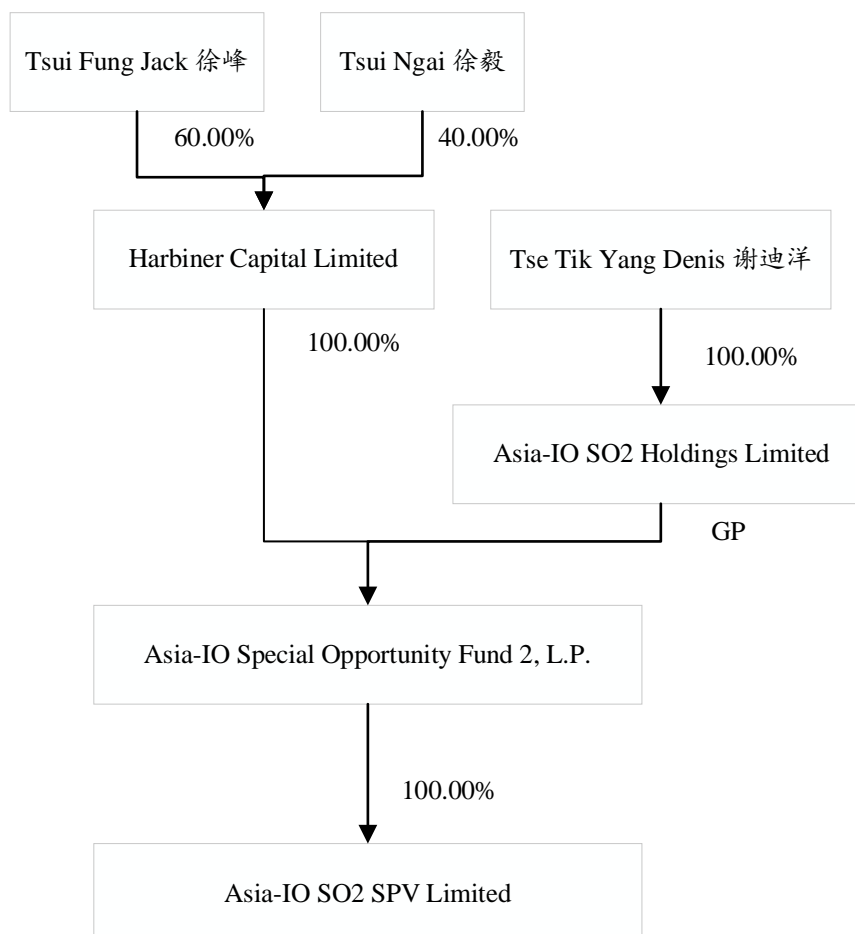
Tsui Fung Jack 徐峰

Tsui Ngai 徐毅

60.00%

40.00%

Harbiner Capital Limited

Tse Tik Yang Denis 谢迪洋

100.00%

100.00%

Asia-IO SO2 Holdings Limited

GP

Asia-IO Special Opportunity Fund 2, L.P.

100.00%

Asia-IO SO2 SPV Limited